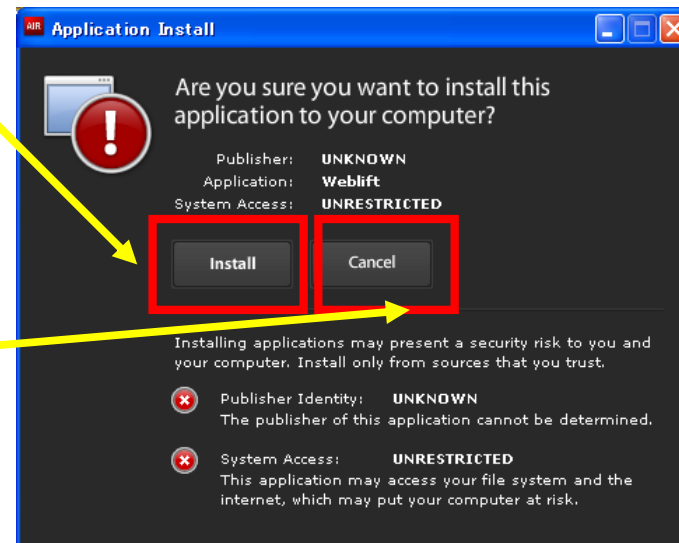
AIR Application Install

Are you sure you want to install this application to your computer?

| | |
|---|---|
| Publisher: | UNKNOWN |
| Application: | Weblift |
| System Access: | UNRESTRICTED |

Install

Cancel

Installing applications may present a security risk to you and your computer. Install only from sources that you trust.

Publisher Identity: UNKNOWN
The publisher of this application cannot be determined.

System Access: UNRESTRICTED
This application may access your file system and the internet, which may put your computer at risk.